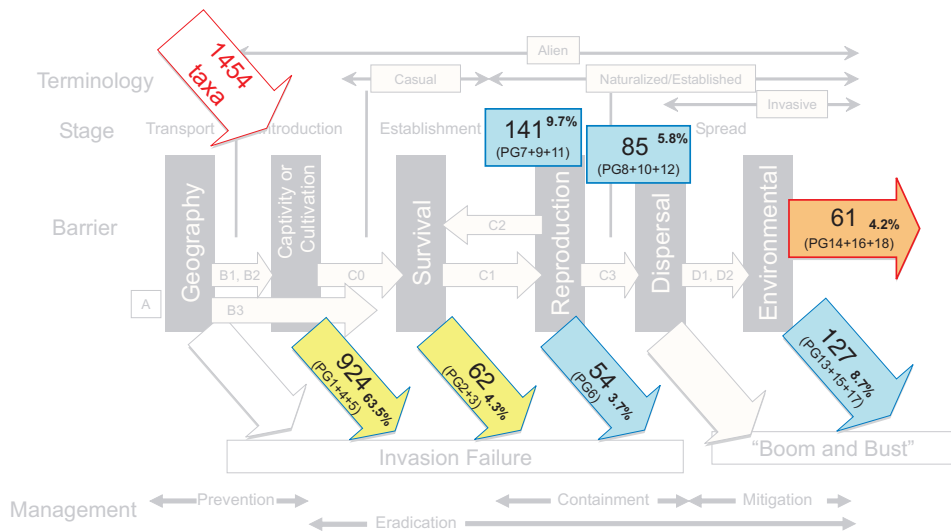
1454 taxa

Alien

Terminology

Casual

Naturalized/Established

Invasive

Stage

Transport

Introduction

Establishment

141 $^{9.7\%}$ (PG7+9+11)

85 $^{5.8\%}$ (PG8+10+12)

Spread

Barrier

Geography

Captivity or Cultivation

Survival

C2

Reproduction

Dispersal

Environmental

61 4.2% (PG14+16+18)

B1, B2

C0

C1

C3

D1, D2

A

B3

924 63.5% (PG1+4+5)

62 4.3% (PG2+3)

54 3.7% (PG6)

127 8.7% (PG13+15+17)

Invasion Failure

"Boom and Bust"

Management

Prevention

Containment

Mitigation

Eradication